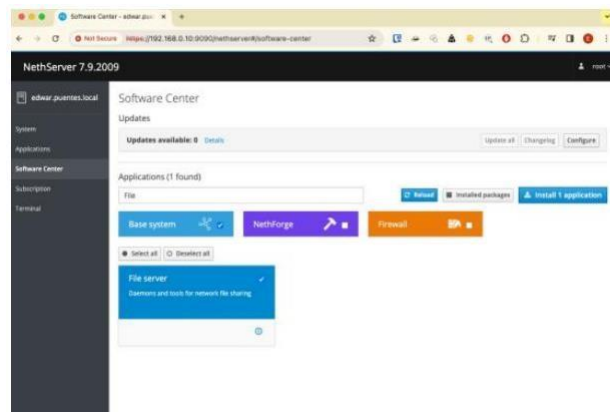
Software Center - edwar.pue ×

Not Secure https://192.168.0.10:9090/nethserver#/software-center

NethServer 7.9.2009

root

edwar.puentes.local

System
Applications
Software Center
Subscription
Terminal

Software Center

Updates

Updates available: 0 Details

Update all Changelog Configure

Applications (1 found)

File

Reload Installed packages Install 1 application

Base system

NethForge

Firewall

Select all Deselect all

File server

Daemons and tools for network file sharing